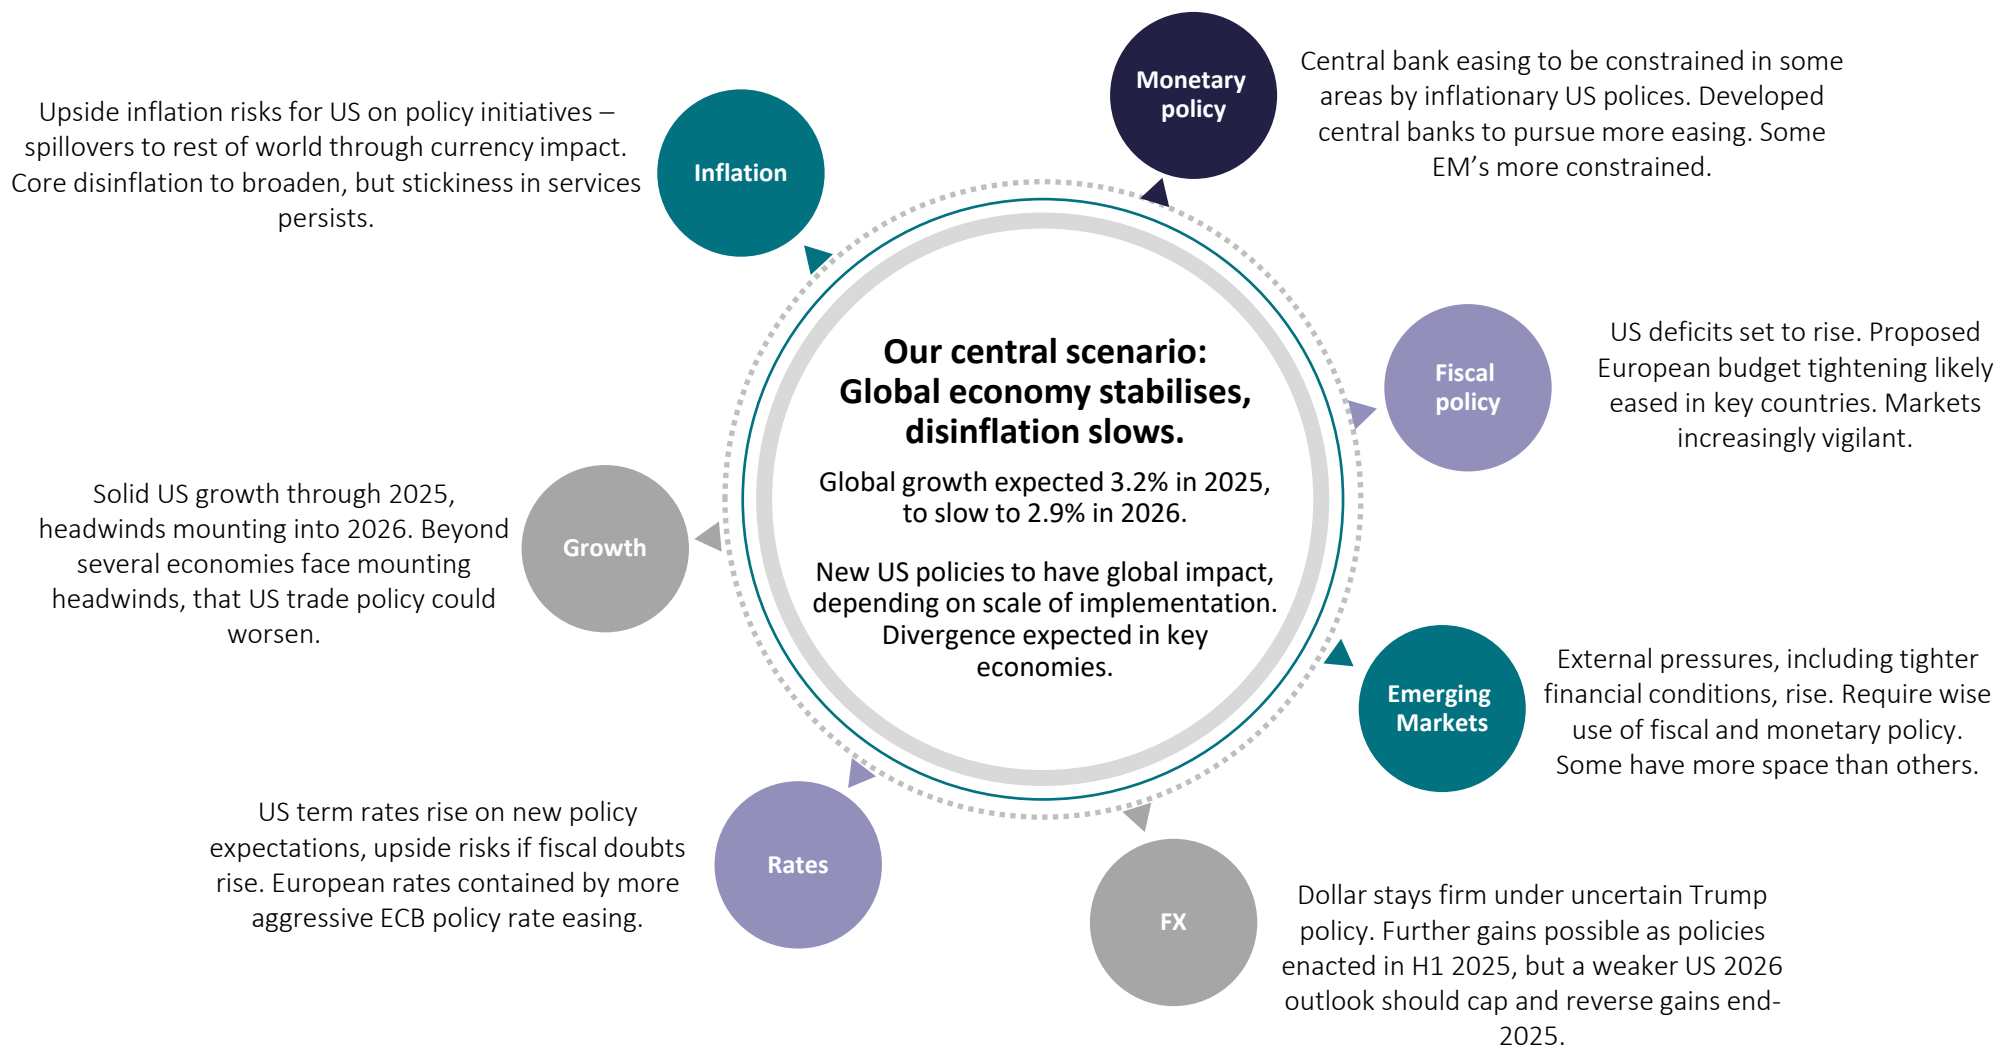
Upside inflation risks for US on policy initiatives – spillovers to rest of world through currency impact. Core disinflation to broaden, but stickiness in services persists.

Inflation

Monetary policy

Central bank easing to be constrained in some areas by inflationary US polices. Developed central banks to pursue more easing. Some EM’s more constrained.

Our central scenario: Global economy stabilises, disinflation slows.

Global growth expected 3.2% in 2025, to slow to 2.9% in 2026.

New US policies to have global impact, depending on scale of implementation. Divergence expected in key economies.

Fiscal policy

US deficits set to rise. Proposed European budget tightening likely eased in key countries. Markets increasingly vigilant.

Solid US growth through 2025, headwinds mounting into 2026. Beyond several economies face mounting headwinds, that US trade policy could worsen.

Growth

Emerging Markets

External pressures, including tighter financial conditions, rise. Require wise use of fiscal and monetary policy. Some have more space than others.

US term rates rise on new policy expectations, upside risks if fiscal doubts rise. European rates contained by more aggressive ECB policy rate easing.

Rates

FX

Dollar stays firm under uncertain Trump policy. Further gains possible as policies enacted in H1 2025, but a weaker US 2026 outlook should cap and reverse gains end-2025.